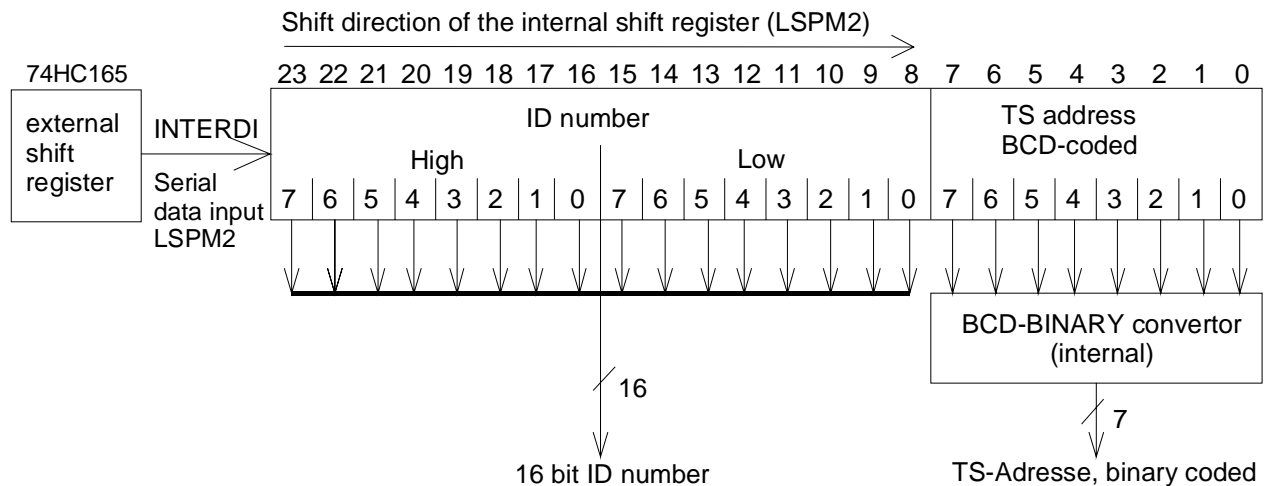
Shift direction of the internal shift register (LSPM2)

74HC165

23 22 21 20 19 18 17 16 15 14 13 12 11 10 9 8 7 6 5 4 3 2 1 0

external shift register

INTERDI

Serial data input LSPM2

ID number

High

Low

7 6 5 4 3 2 1 0 7 6 5 4 3 2 1 0

TS address BCD-coded

7 6 5 4 3 2 1 0

BCD-BINARY convertor (internal)

16

7

16 bit ID number

TS-Adresse, binary coded